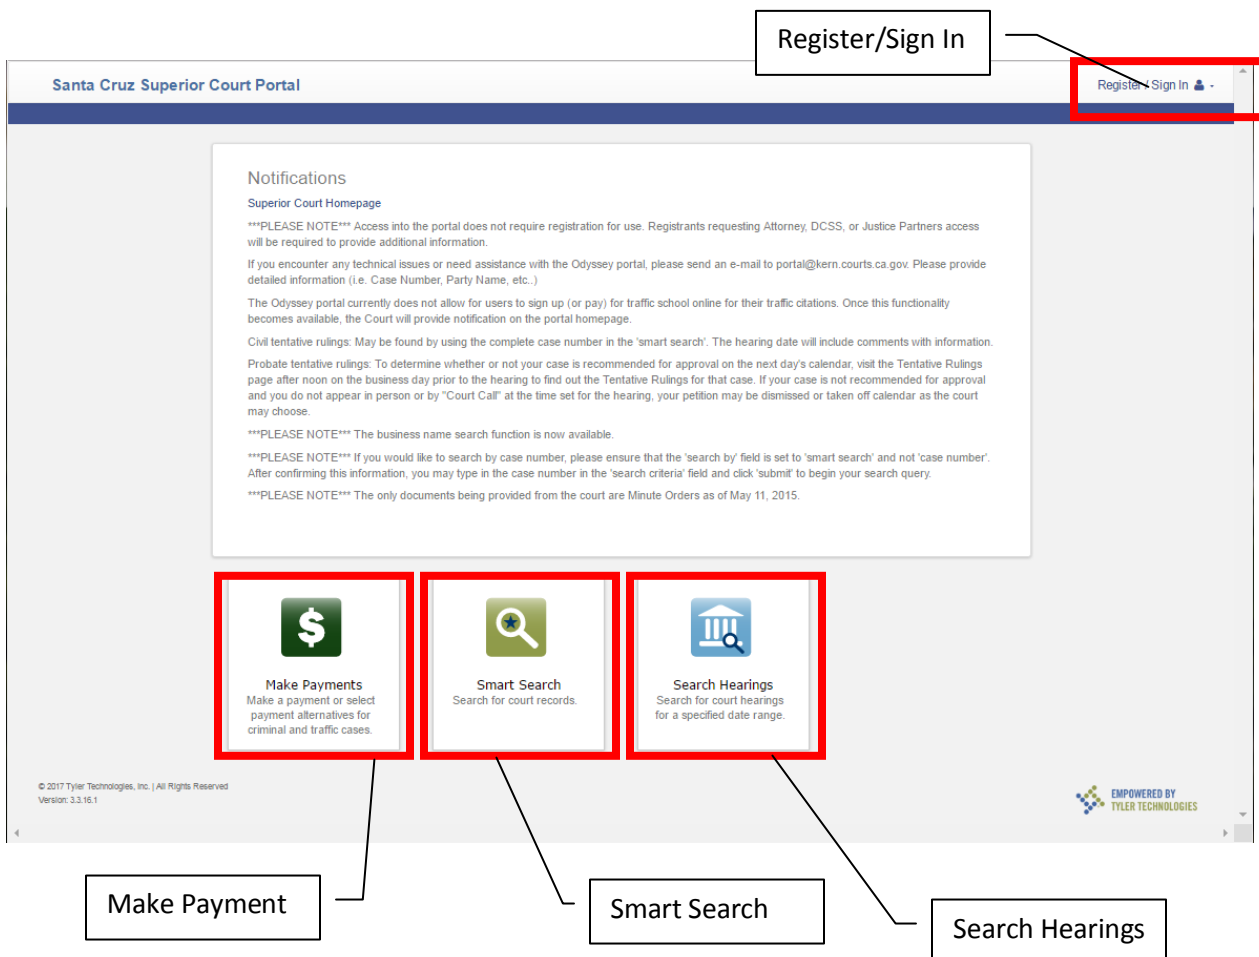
Register/Sign In

Santa Cruz Superior Court Portal

Register / Sign In

Notifications

Superior Court Homepage

***PLEASE NOTE*** Access into the portal does not require registration for use. Registrants requesting Attorney, DCSS, or Justice Partners access will be required to provide additional information.

If you encounter any technical issues or need assistance with the Odyssey portal, please send an e-mail to portal@kern.courts.ca.gov. Please provide detailed information (i.e. Case Number, Party Name, etc..)

The Odyssey portal currently does not allow for users to sign up (or pay) for traffic school online for their traffic citations. Once this functionality becomes available, the Court will provide notification on the portal homepage.

Civil tentative rulings: May be found by using the complete case number in the 'smart search'. The hearing date will include comments with information.

Probate tentative rulings: To determine whether or not your case is recommended for approval on the next day's calendar, visit the Tentative Rulings page after noon on the business day prior to the hearing to find out the Tentative Rulings for that case. If your case is not recommended for approval and you do not appear in person or by "Court Call" at the time set for the hearing, your petition may be dismissed or taken off calendar as the court may choose.

***PLEASE NOTE*** The business name search function is now available.

***PLEASE NOTE*** If you would like to search by case number, please ensure that the 'search by' field is set to 'smart search' and not 'case number'. After confirming this information, you may type in the case number in the 'search criteria' field and click 'submit' to begin your search query.

***PLEASE NOTE*** The only documents being provided from the court are Minute Orders as of May 11, 2015.

Make Payments
Make a payment or select payment alternatives for criminal and traffic cases.

Smart Search
Search for court records.

Search Hearings
Search for court hearings for a specified date range.

© 2017 Tyler Technologies, Inc. | All Rights Reserved
Version: 3.3.16.1

EMPOWERED BY TYLER TECHNOLOGIES

Make Payment

Smart Search

Search Hearings